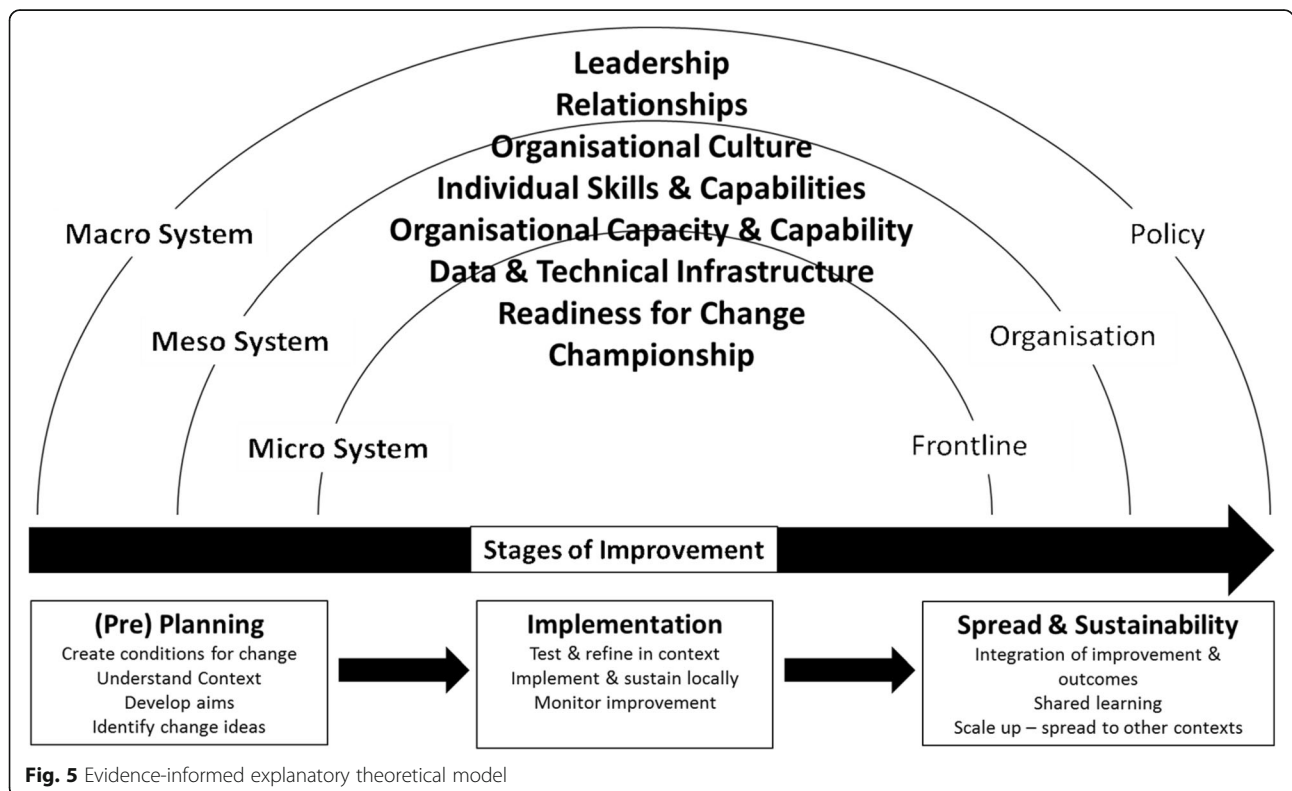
Leadership
Relationships
Organisational Culture
Individual Skills & Capabilities
Organisational Capacity & Capability
Data & Technical Infrastructure
Readiness for Change
Championship

Macro System

Policy

Meso System

Organisation

Micro System

Frontline

Stages of Improvement

(Pre) Planning
Create conditions for change
Understand Context
Develop aims
Identify change ideas

Implementation
Test & refine in context
Implement & sustain locally
Monitor improvement

Spread & Sustainability
Integration of improvement & outcomes
Shared learning
Scale up – spread to other contexts

Fig. 5 Evidence-informed explanatory theoretical model